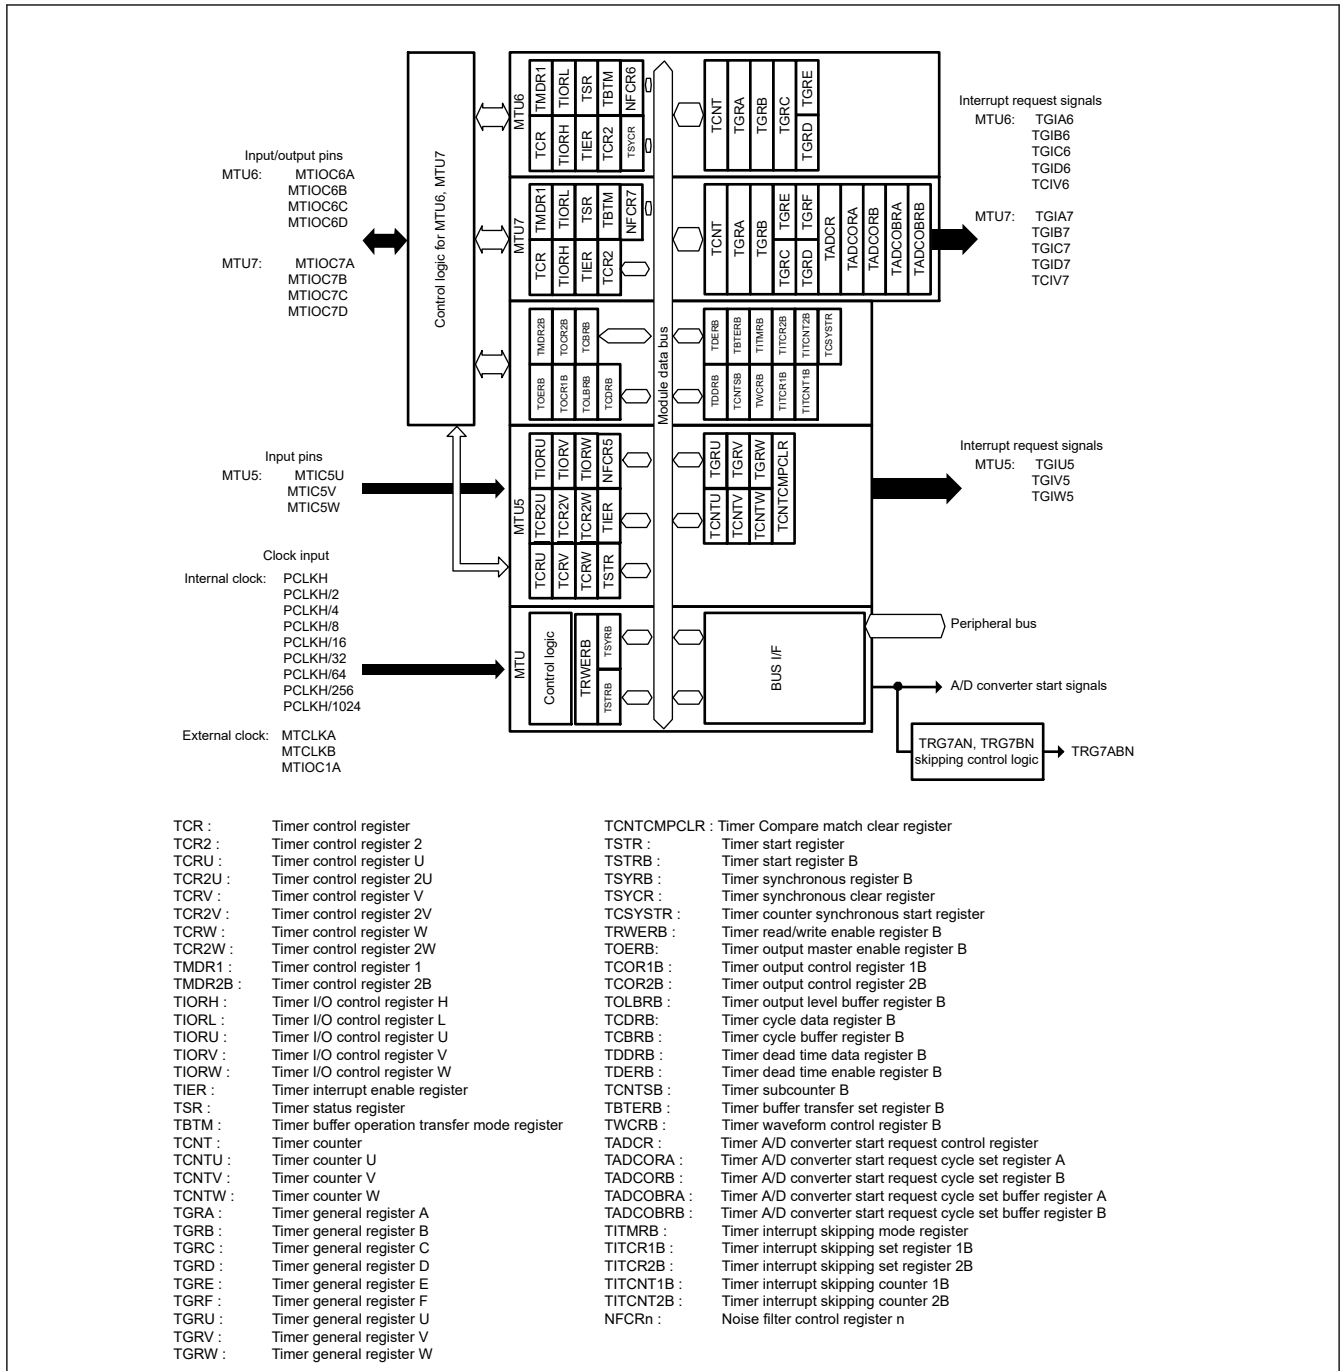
Input/output pins
MTU6: MTIOC6A
MTIOC6B
MTIOC6C
MTIOC6D

MTU7: MTIOC7A
MTIOC7B
MTIOC7C
MTIOC7D

Control logic for MTU6, MTU7

MTU6
TMDR1 TIORL TSR TBTM NFCR6
TCR TIORH TIER TCR2 TSYCR
TCNT TGRA TGRB TGRC TGRE
TGRD

Interrupt request signals
MTU6: TGIA6
TGIB6
TGIC6
TGID6
TCIV6

MTU7
TMDR1 TIORL TSR TBTM NFCR7
TCR TIORH TIER TCR2
TCNT TGRA TGRB TGRE TGRF
TGRC TGRD TADCR TADCORA TADCORB TADCOBRA TADCOBRB

MTU7: TGIA7
TGIB7
TGIC7
TGID7
TCIV7

TMDR2B TOCR2B TCBRB
TOERB TOCR1B TOLBRB TCDRB
TDERB TBTERB TITMRB TITCR2B TITCNT2B TCSYSTR
TDDRB TCNTSB TWCRB TITCR1B TITCNT1B

Module data bus

Input pins
MTU5: MTIC5U
MTIC5V
MTIC5W

MTU5
TIORU TIORV TIORW NFCR5
TCR2U TCR2V TCR2W TIER
TCRU TCRV TCRW TSTR
TGRU TGRV TGRW TCNTCMPCLR
TCNTU TCNTV TCNTW

Interrupt request signals
MTU5: TGIU5
TGIV5
TGIW5

Clock input
Internal clock: PCLKH
PCLKH/2
PCLKH/4
PCLKH/8
PCLKH/16
PCLKH/32
PCLKH/64
PCLKH/256
PCLKH/1024

External clock: MTCLKA
MTCLKB
MTIOC1A

MTU
Control logic
TRWERB
TSYRB
TSTRB
BUS I/F

Peripheral bus
A/D converter start signals
TRG7AN, TRG7BN skipping control logic
TRG7ABN

TCR : Timer control register
TCR2 : Timer control register 2
TCRU : Timer control register U
TCR2U : Timer control register 2U
TCRV : Timer control register V
TCR2V : Timer control register 2V
TCRW : Timer control register W
TCR2W : Timer control register 2W
TMDR1 : Timer control register 1
TMDR2B : Timer control register 2B
TIORH : Timer I/O control register H
TIORL : Timer I/O control register L
TIORU : Timer I/O control register U
TIORV : Timer I/O control register V
TIORW : Timer I/O control register W
TIER : Timer interrupt enable register
TSR : Timer status register
TBTM : Timer buffer operation transfer mode register
TCNT : Timer counter
TCNTU : Timer counter U
TCNTV : Timer counter V
TCNTW : Timer counter W
TGRA : Timer general register A
TGRB : Timer general register B
TGRC : Timer general register C
TGRD : Timer general register D
TGRE : Timer general register E
TGRF : Timer general register F
TGRU : Timer general register U
TGRV : Timer general register V
TGRW : Timer general register W

TCNTCMPCLR : Timer Compare match clear register
TSTR : Timer start register
TSTRB : Timer start register B
TSYRB : Timer synchronous register B
TSYCR : Timer synchronous clear register
TCSYSTR : Timer counter synchronous start register
TRWERB : Timer read/write enable register B
TOERB: Timer output master enable register B
TCOR1B : Timer output control register 1B
TCOR2B : Timer output control register 2B
TOLBRB : Timer output level buffer register B
TCDRB: Timer cycle data register B
TCBRB : Timer cycle buffer register B
TDDRB : Timer dead time data register B
TDERB : Timer dead time enable register B
TCNTSB : Timer subcounter B
TBTERB : Timer buffer transfer set register B
TWCRB : Timer waveform control register B
TADCR : Timer A/D converter start request control register
TADCORA : Timer A/D converter start request cycle set register A
TADCORB : Timer A/D converter start request cycle set register B
TADCOBRA : Timer A/D converter start request cycle set buffer register A
TADCOBRB : Timer A/D converter start request cycle set buffer register B
TITMRB : Timer interrupt skipping mode register
TITCR1B : Timer interrupt skipping set register 1B
TITCR2B : Timer interrupt skipping set register 2B
TITCNT1B : Timer interrupt skipping counter 1B
TITCNT2B : Timer interrupt skipping counter 2B
NFCRn : Noise filter control register n